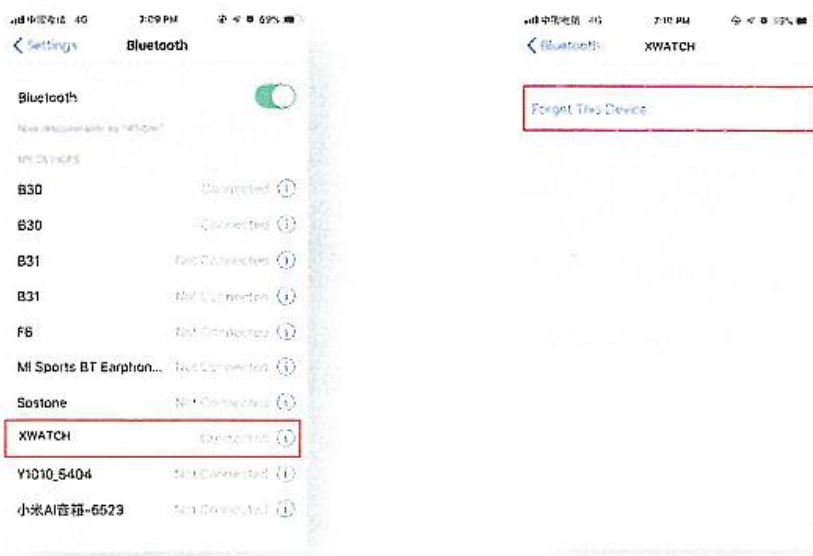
中国电信 4G 7:09 PM 69%

< Settings Bluetooth

Bluetooth

Now discoverable as "iPhone"

MY DEVICES

B30 Connected ⓘ

B30 Connected ⓘ

B31 Not Connected ⓘ

B31 Not Connected ⓘ

F6 Not Connected ⓘ

MI Sports BT Earphon... Not Connected ⓘ

Sostone Not Connected ⓘ

XWATCH Connected ⓘ

Y1010_5404 Not Connected ⓘ

小米AI音箱-6523 Not Connected ⓘ

中国电信 4G 7:10 PM 69%

< Bluetooth XWATCH

Forget This Device